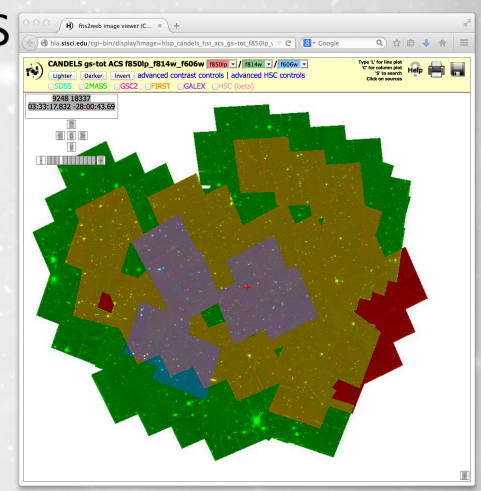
S

fits2web image viewer (C...

hla.stsci.edu/cgi-bin/display?image=hlsp_candels_hst_acs_gs-tot_f850lp_v

Google

CANDELS gs-tot ACS f850lp_f814w_f606w f850lp / f814w / f606w

Lighter Darker Invert advanced contrast controls | advanced HSC controls

SDSS 2MASS GSC2 FIRST GALEX HSC (beta)

Type 'L' for line plot 'C' for column plot 'S' to search Click on sources

Help

9248 18337
03:33:17.832 -28:00:43.69